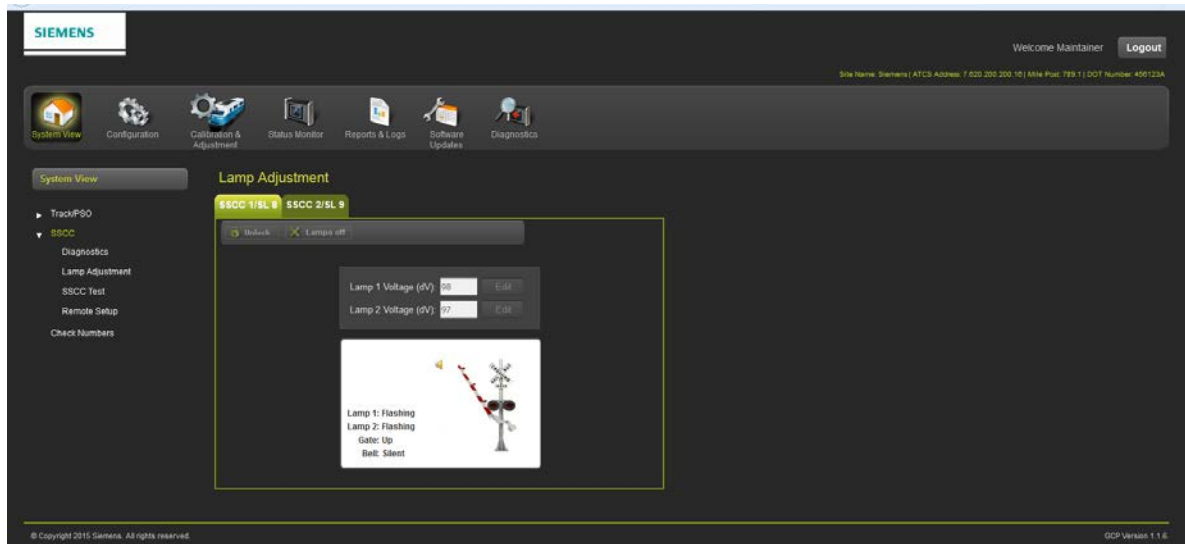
SIEMENS

Welcome Maintainer Logout

Site Name: Siemens | ATCS Address: 7.620.200.200.10 | Mile Post: 789.1 | DOT Number: 456123A

System View Configuration Calibration & Adjustment Status Monitor Reports & Logs Software Updates Diagnostics

System View

Track/PSO
SSCC
Diagnostics
Lamp Adjustment
SSCC Test
Remote Setup
Check Numbers

Lamp Adjustment

SSCC 1/SL 8 SSCC 2/SL 9

Unlock Lamps off

Lamp 1 Voltage (dV): 98 Edit
Lamp 2 Voltage (dV): 97 Edit

Lamp 1: Flashing
Lamp 2: Flashing
Gate: Up
Bell: Silent

© Copyright 2015 Siemens. All rights reserved.

GCP Version 1.1.6